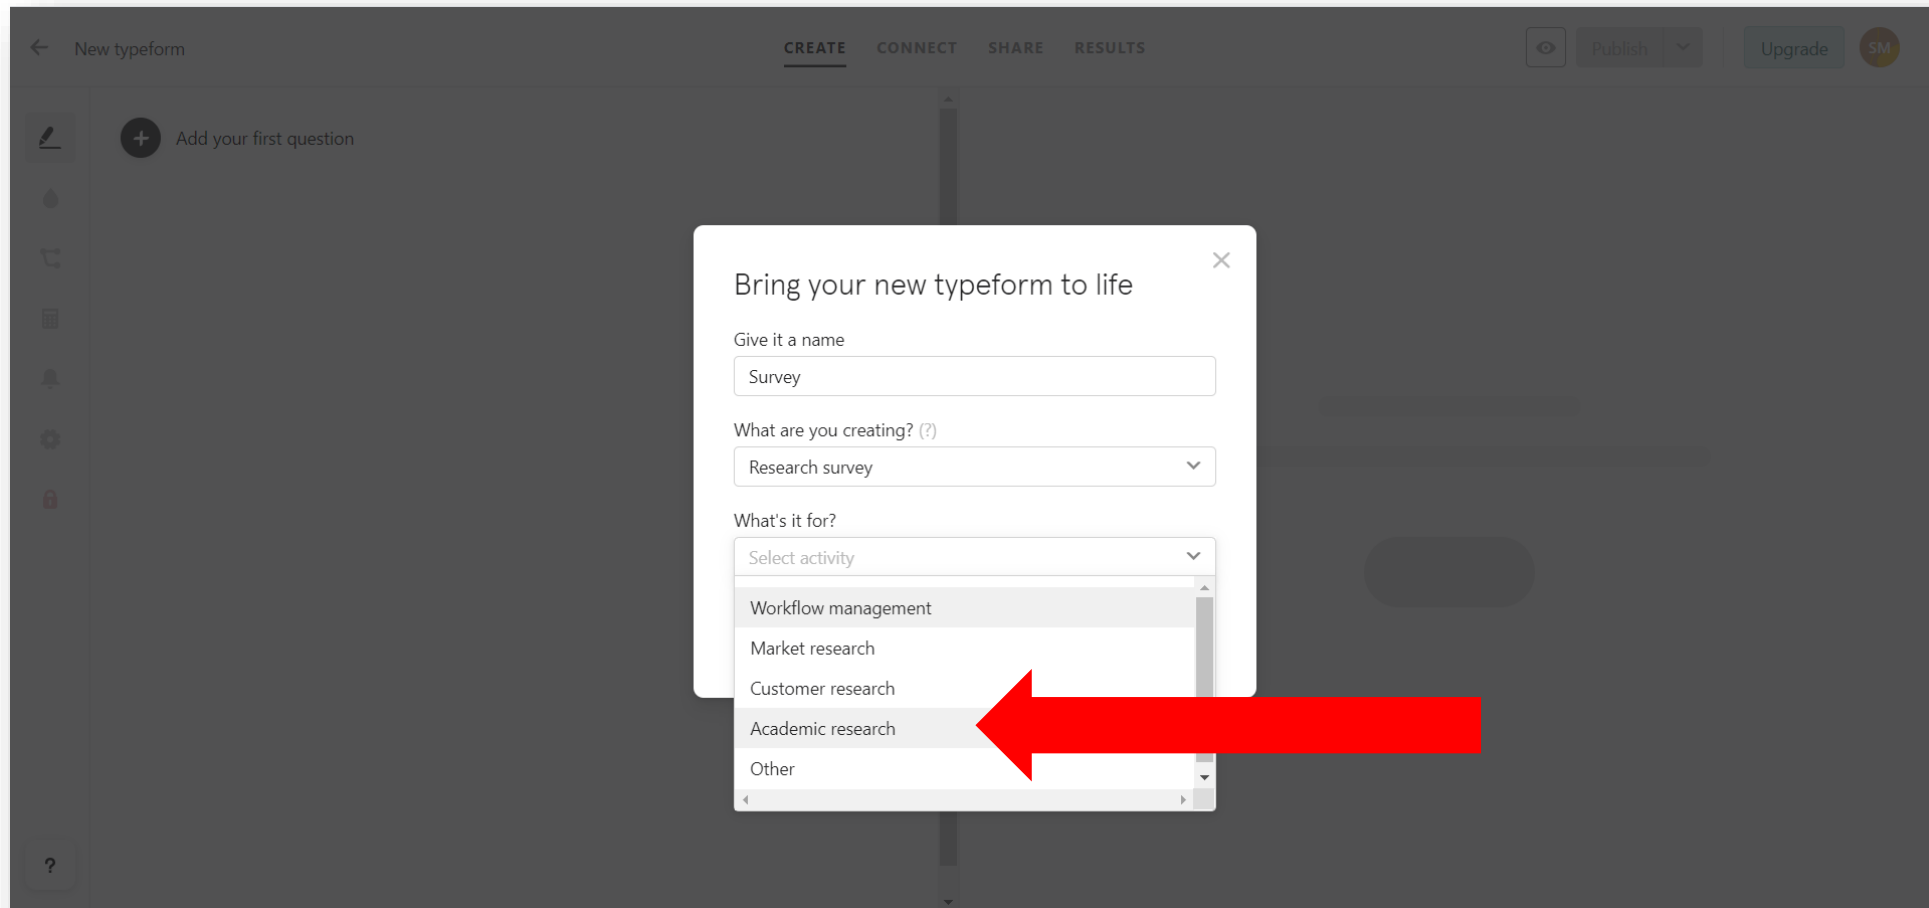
New typeform

CREATE CONNECT SHARE RESULTS

Publish

Upgrade

SM

Add your first question

Bring your new typeform to life

Give it a name

Survey

What are you creating? (?)

Research survey

What's it for?

Select activity

Workflow management

Market research

Customer research

Academic research

Other

?